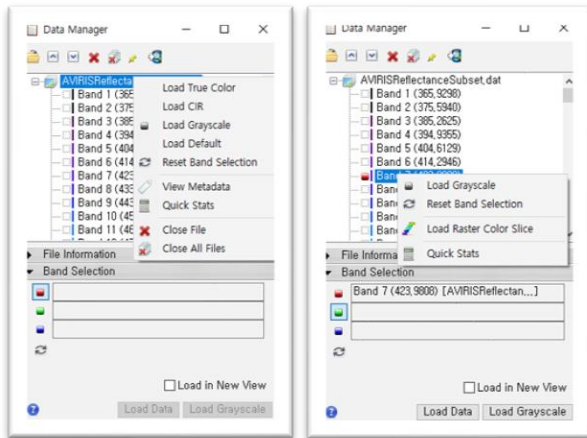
Data Manager

AVIRISReflectan
Band 1 (365
Band 2 (375
Band 3 (385
Band 4 (394
Band 5 (404
Band 6 (414
Band 7 (423
Band 8 (433
Band 9 (443
Band 10 (45
Band 11 (46

Load True Color
Load CIR
Load Grayscale
Load Default
Reset Band Selection
View Metadata
Quick Stats
Close File
Close All Files

File Information
Band Selection

Load in New View
Load Data
Load Grayscale

Data Manager

AVIRISReflectanceSubset.dat
Band 1 (365.9298)
Band 2 (375.5940)
Band 3 (385.2625)
Band 4 (394.9355)
Band 5 (404.6129)
Band 6 (414.2946)
Band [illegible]
Band
Band
Band
Band

Load Grayscale
Reset Band Selection
Load Raster Color Slice
Quick Stats

File Informa
Band Selection
Band 7 (423.9808) [AVIRISReflectan...]

Load in New View
Load Data
Load Grayscale